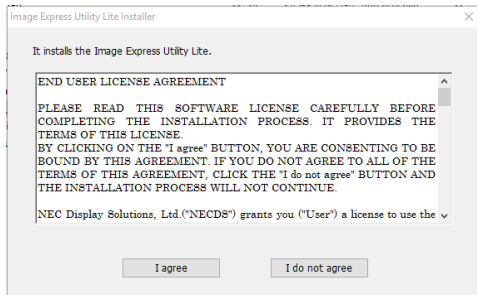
Image Express Utility Lite Installer

It installs the Image Express Utility Lite.

END USER LICENSE AGREEMENT

PLEASE READ THIS SOFTWARE LICENSE CAREFULLY BEFORE COMPLETING THE INSTALLATION PROCESS. IT PROVIDES THE TERMS OF THIS LICENSE.
BY CLICKING ON THE "I agree" BUTTON, YOU ARE CONSENTING TO BE BOUND BY THIS AGREEMENT. IF YOU DO NOT AGREE TO ALL OF THE TERMS OF THIS AGREEMENT, CLICK THE "I do not agree" BUTTON AND THE INSTALLATION PROCESS WILL NOT CONTINUE.

NEC Display Solutions, Ltd.("NECDS") grants you ("User") a license to use the

I agree

I do not agree